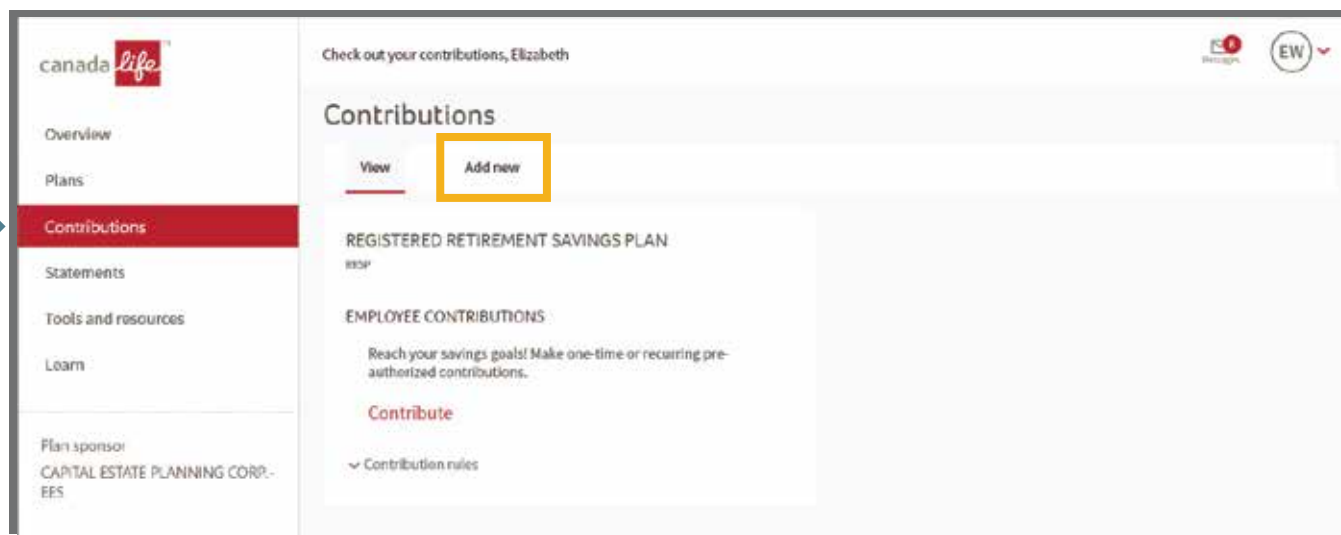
canada life

Overview

Plans

Contributions

Statements

Tools and resources

Learn

Plan sponsor
CAPITAL ESTATE PLANNING CORP.-EES

Check out your contributions, Elizabeth

6
Messages

EW

Contributions

View

Add new

REGISTERED RETIREMENT SAVINGS PLAN
RRSP

EMPLOYEE CONTRIBUTIONS

Reach your savings goals! Make one-time or recurring pre-authorized contributions.

Contribute

Contribution rules